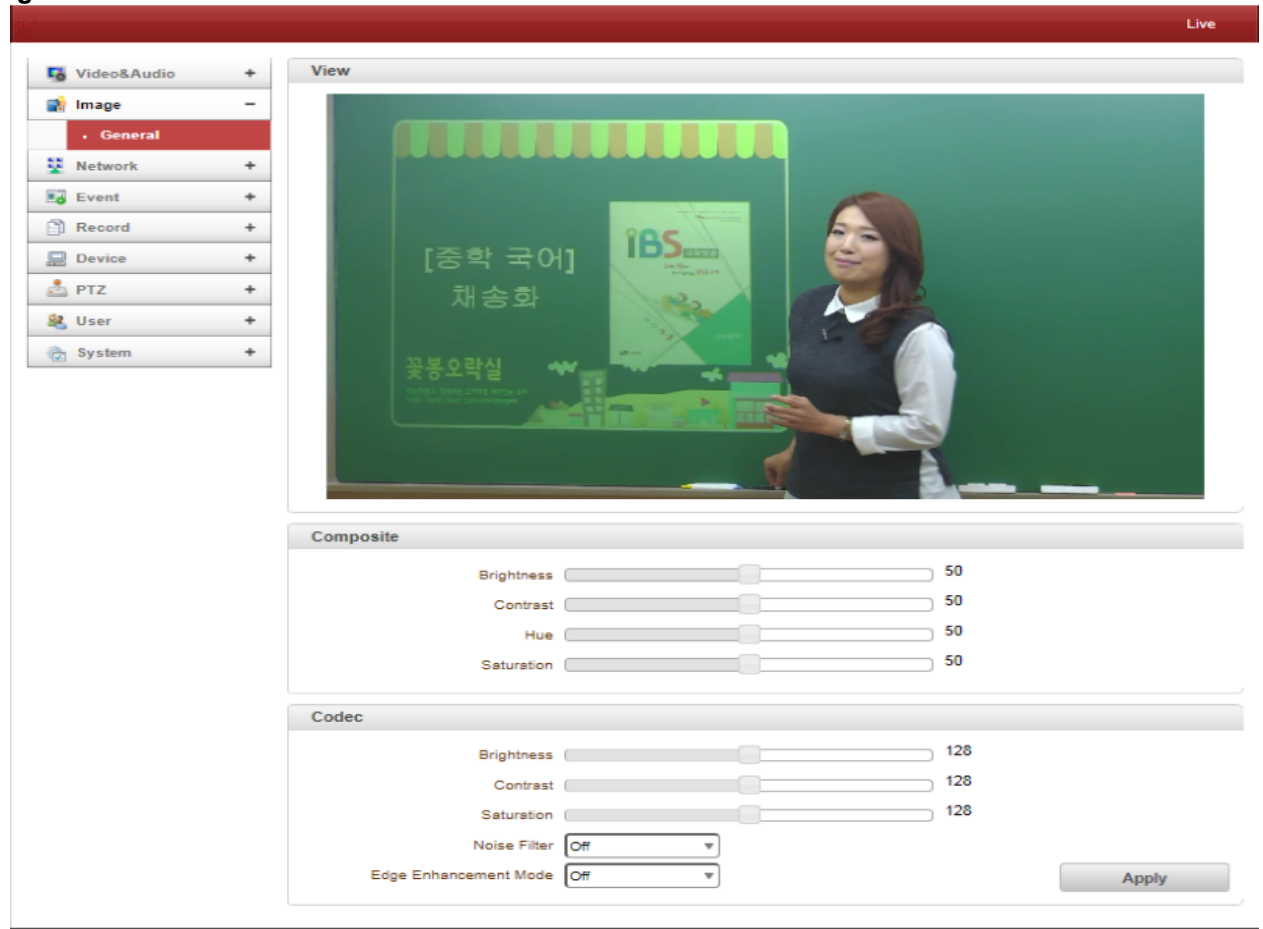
Live

Video&Audio +
Image −
General
Network +
Event +
Record +
Device +
PTZ +
User +
System +

View

[중학 국어]
채송화

iBS

꽃봉오락실

Composite

Brightness 50
Contrast 50
Hue 50
Saturation 50

Codec

Brightness 128
Contrast 128
Saturation 128
Noise Filter Off
Edge Enhancement Mode Off

Apply